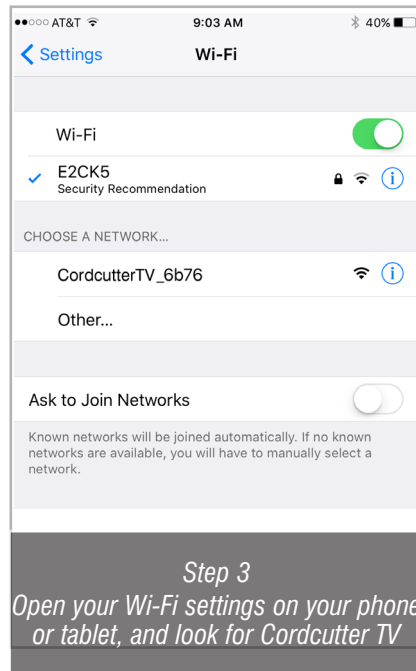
●●○○○ AT&T 9:03 AM 40%

Settings Wi-Fi

Wi-Fi

E2CK5
Security Recommendation

CHOOSE A NETWORK...

CordcutterTV_6b76

Other...

Ask to Join Networks

Known networks will be joined automatically. If no known networks are available, you will have to manually select a network.

Step 3
Open your Wi-Fi settings on your phone or tablet, and look for Cordcutter TV